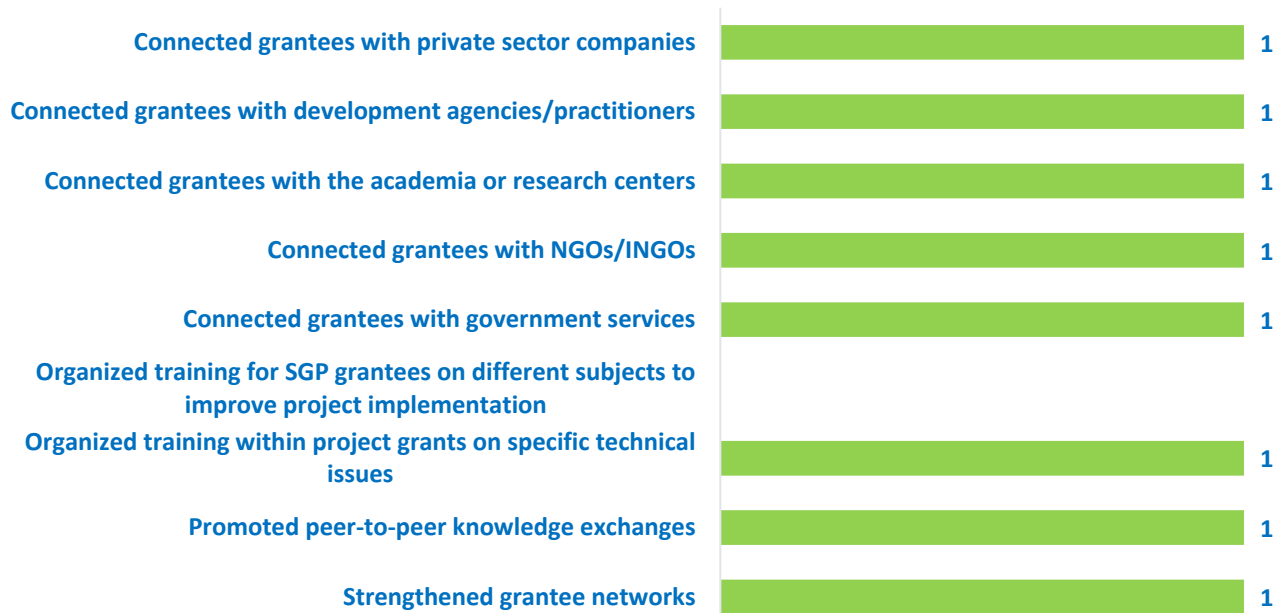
Connected grantees with private sector companies 1

Connected grantees with development agencies/practitioners 1

Connected grantees with the academia or research centers 1

Connected grantees with NGOs/INGOs 1

Connected grantees with government services 1

Organized training for SGP grantees on different subjects to improve project implementation

Organized training within project grants on specific technical issues 1

Promoted peer-to-peer knowledge exchanges 1

Strengthened grantee networks 1